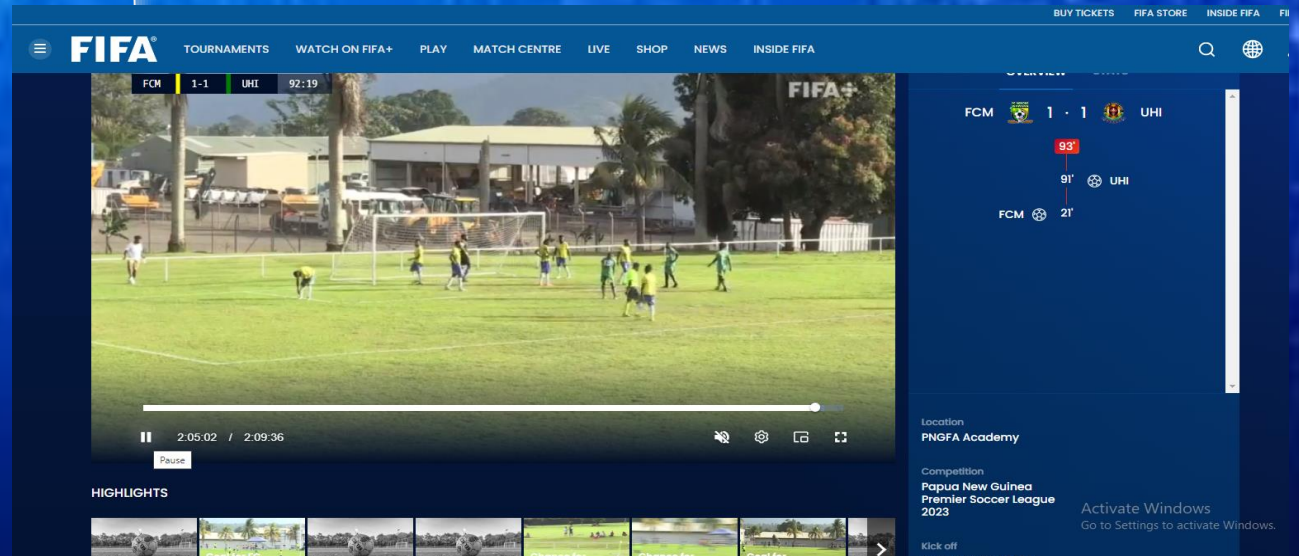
BUY TICKETS FIFA STORE INSIDE FIFA FI

FIFA TOURNAMENTS WATCH ON FIFA+ PLAY MATCH CENTRE LIVE SHOP NEWS INSIDE FIFA

FCM 1-1 UHI 92:19

FIFA+

OVERVIEW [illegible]

FCM 1 - 1 UHI

93'

91' UHI

FCM 21'

2:05:02 / 2:09:36

Pause

HIGHLIGHTS

Location
PNGFA Academy

Competition
Papua New Guinea Premier Soccer League 2023

Kick off

Activate Windows
Go to Settings to activate Windows.